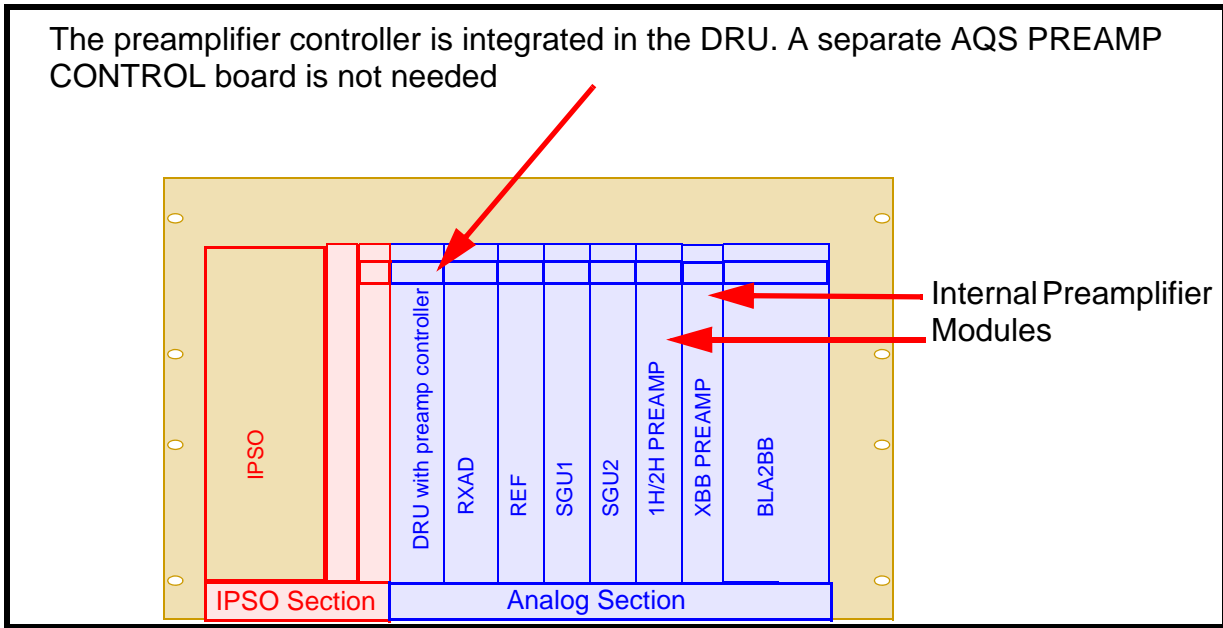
The preamplifier controller is integrated in the DRU. A separate AQS PREAMP CONTROL board is not needed

IPSO

DRU with preamp controller

RXAD

REF

SGU1

SGU2

1H/2H PREAMP

XBB PREAMP

BLA2BB

Internal Preamplifier Modules

IPSO Section

Analog Section